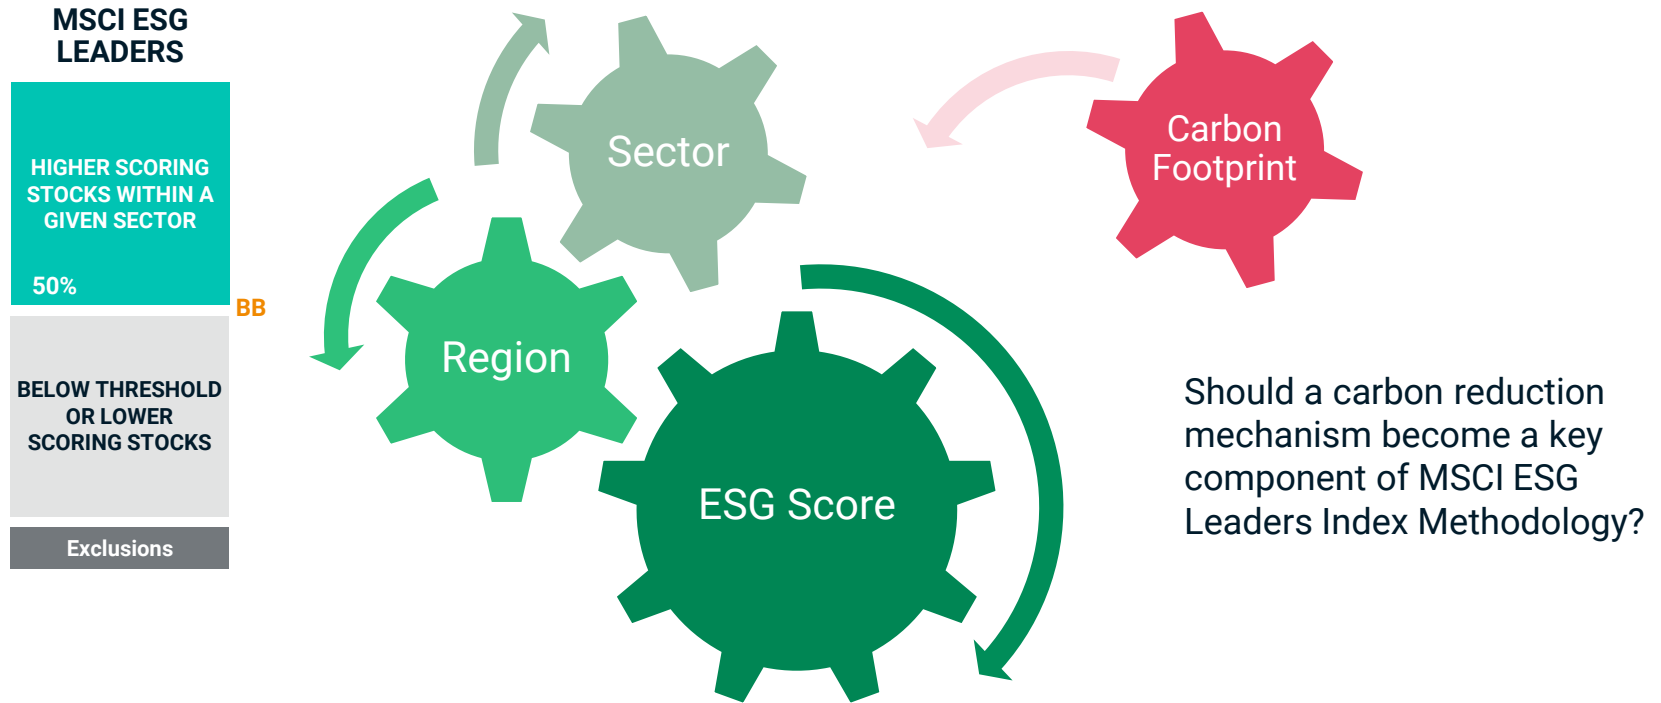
MSCI ESG LEADERS

HIGHER SCORING STOCKS WITHIN A GIVEN SECTOR

50%

BB

BELOW THRESHOLD OR LOWER SCORING STOCKS

Exclusions

Sector

Region

ESG Score

Carbon Footprint

Should a carbon reduction mechanism become a key component of MSCI ESG Leaders Index Methodology?